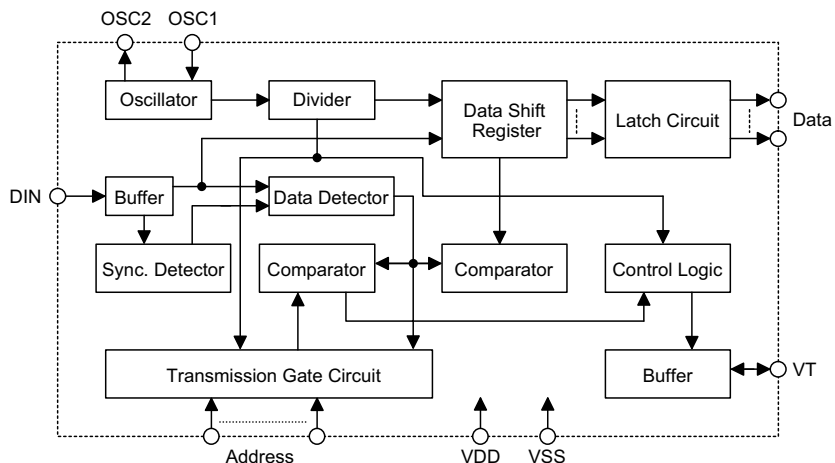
OSC2 OSC1

Oscillator

Divider

Data Shift Register

Latch Circuit

Data

DIN

Buffer

Data Detector

Sync. Detector

Comparator

Comparator

Control Logic

Transmission Gate Circuit

Buffer

VT

Address

VDD

VSS